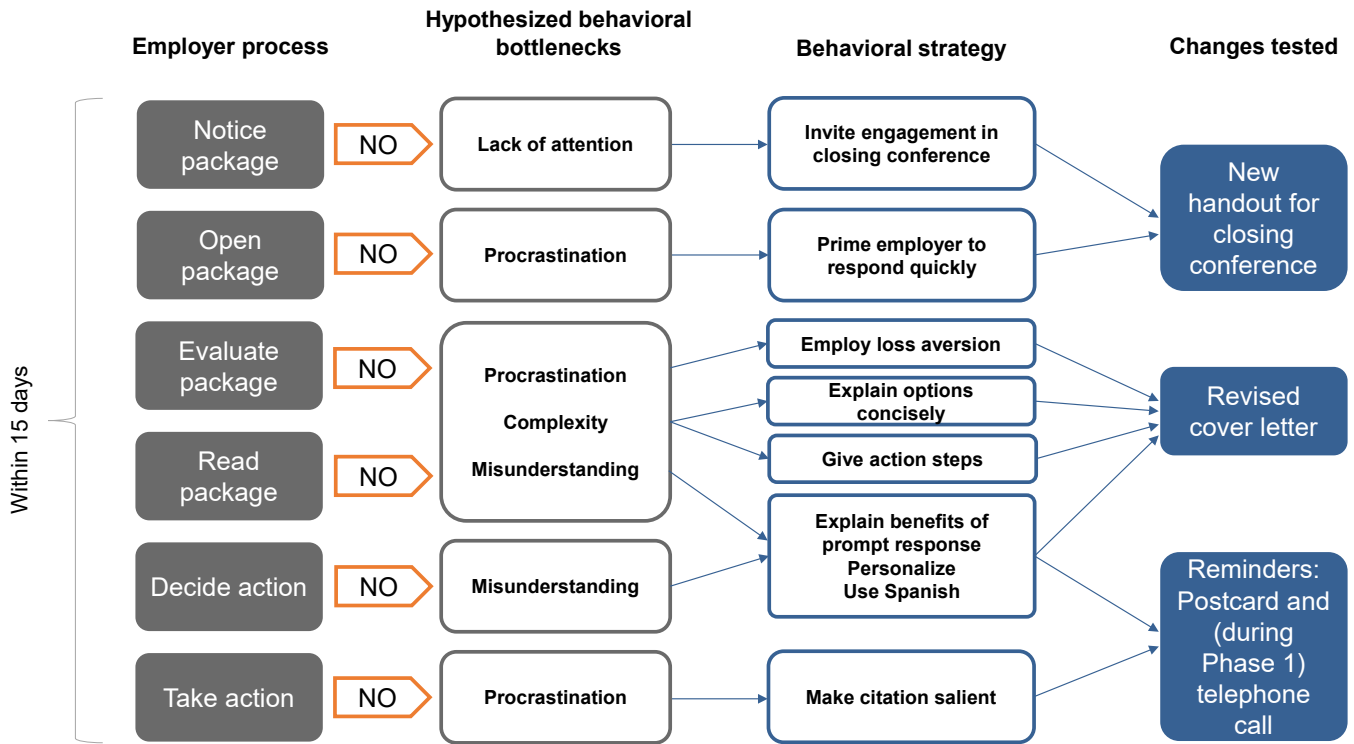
Employer process

Hypothesized behavioral bottlenecks

Behavioral strategy

Changes tested

Within 15 days

Notice package

NO

Lack of attention

Invite engagement in closing conference

Open package

NO

Procrastination

Prime employer to respond quickly

New handout for closing conference

Evaluate package

NO

Read package

NO

Procrastination

Complexity

Misunderstanding

Employ loss aversion

Explain options concisely

Give action steps

Revised cover letter

Decide action

NO

Misunderstanding

Explain benefits of prompt response
Personalize
Use Spanish

Take action

NO

Procrastination

Make citation salient

Reminders: Postcard and (during Phase 1) telephone call